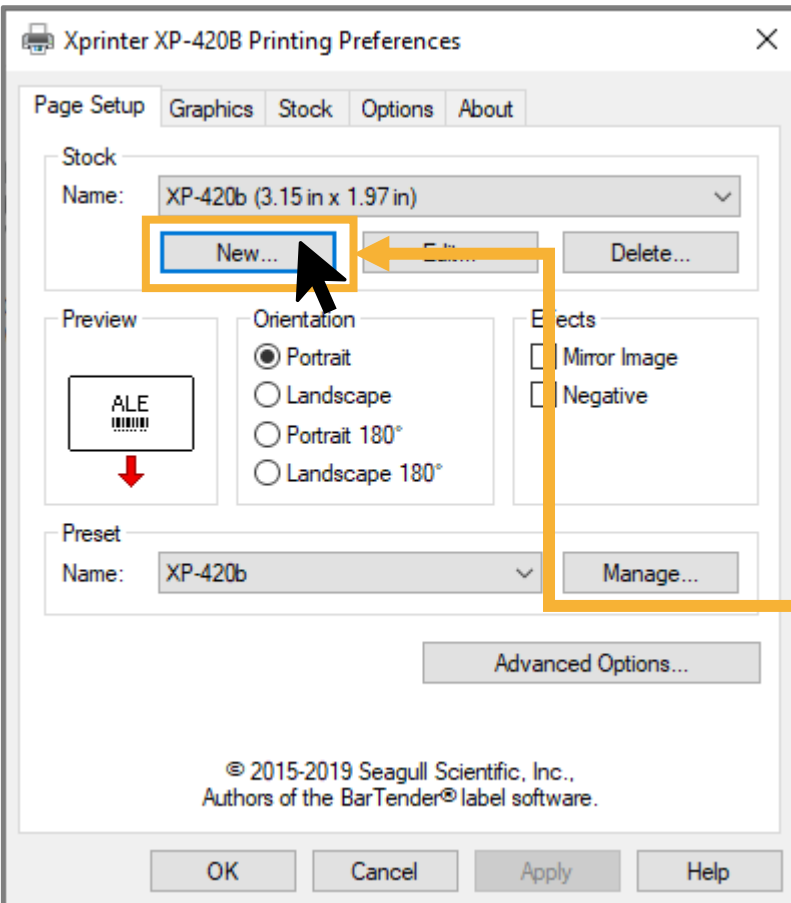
Xprinter XP-420B Printing Preferences

Page Setup | Graphics | Stock | Options | About

Stock
Name: XP-420b (3.15 in x 1.97 in)
New... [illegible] Delete...

Preview
ALE

Orientation
Portrait
Landscape
Portrait 180°
Landscape 180°

E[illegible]ects
Mirror Image
Negative

Preset
Name: XP-420b
Manage...

Advanced Options...

© 2015-2019 Seagull Scientific, Inc.,
Authors of the BarTender® label software.

OK Cancel Apply Help